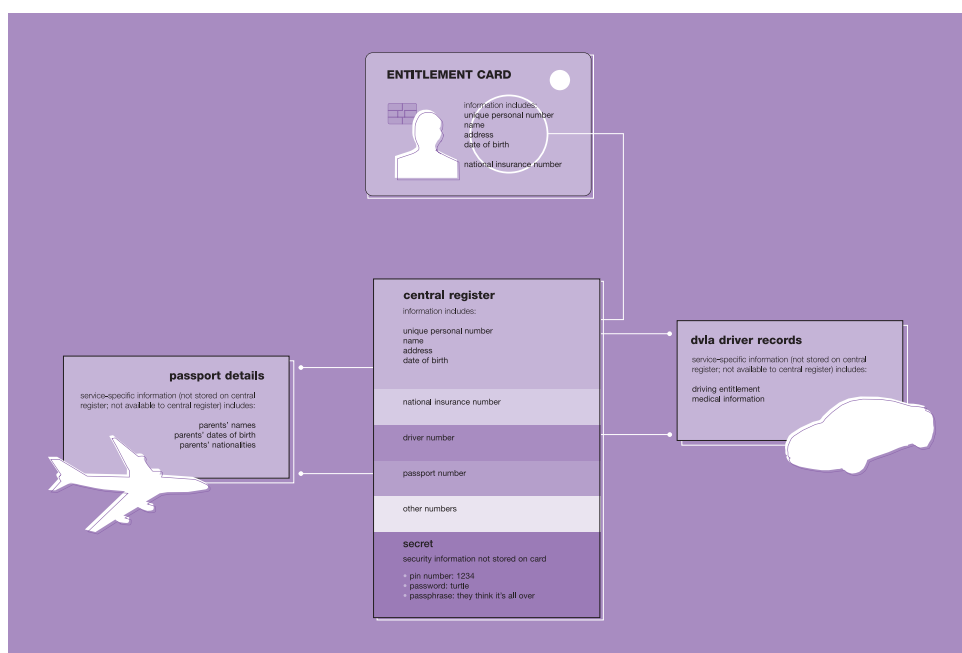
ENTITLEMENT CARD

information includes:
unique personal number
name
address
date of birth

national insurance number

central register
information includes:

unique personal number
name
address
date of birth

national insurance number

driver number

passport number

other numbers

secret
security information not stored on card

• pin number: 1234
• password: turtle
• passphrase: they think it's all over

passport details
service-specific information (not stored on central register; not available to central register) includes:

parents' names
parents' dates of birth
parents' nationalities

dvla driver records
service-specific information (not stored on central register; not available to central register) includes:

driving entitlement
medical information